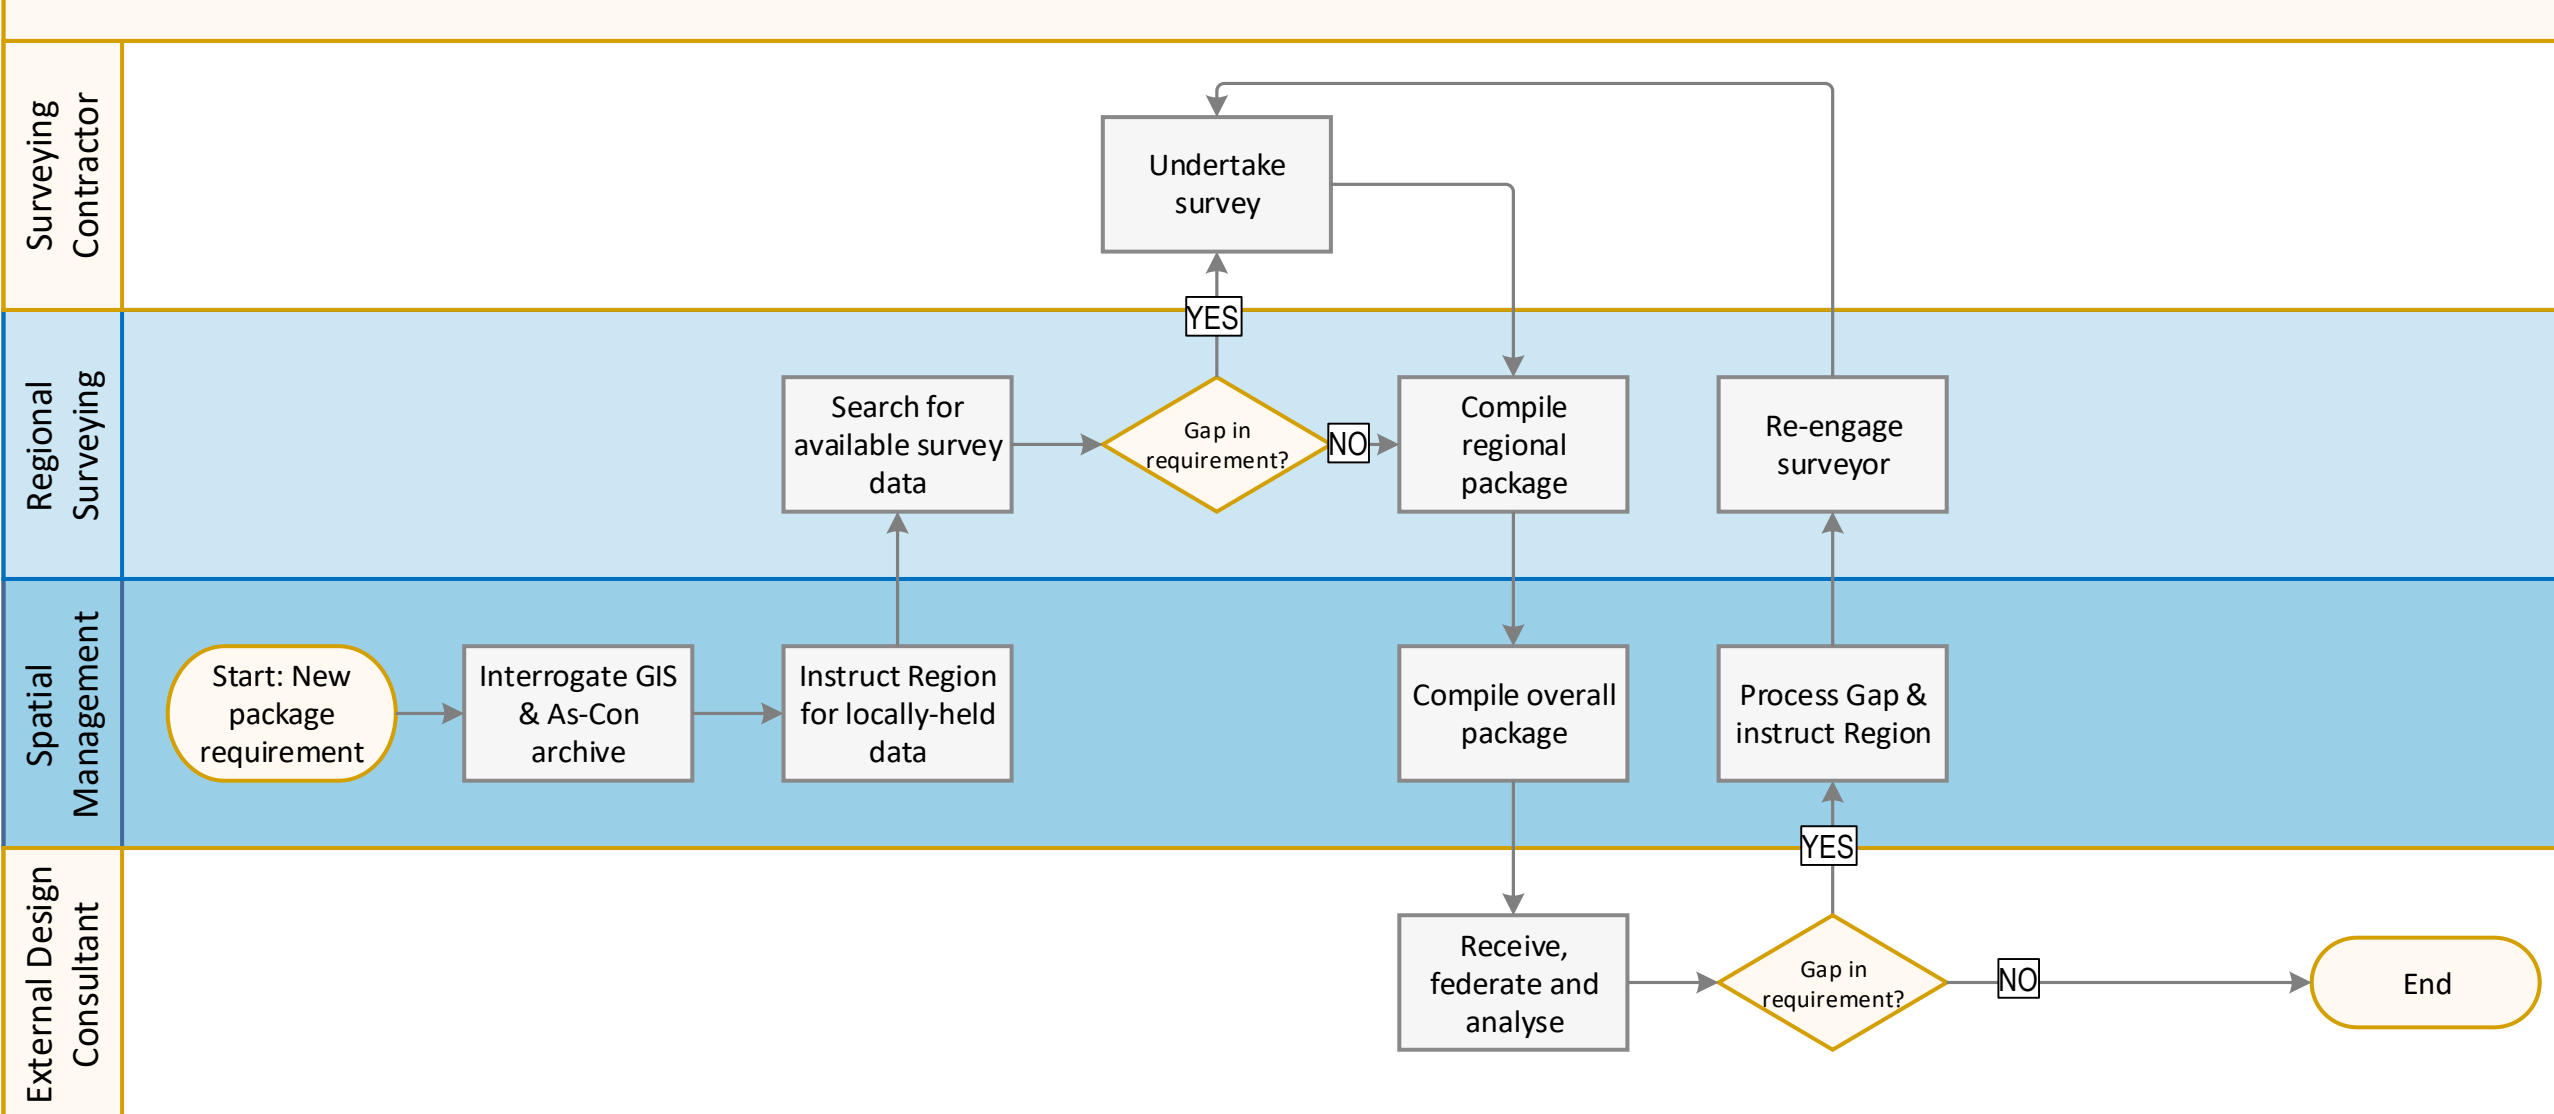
Surveying Contractor

Undertake survey

YES

Regional Surveying

Search for available survey data

Gap in requirement?

NO

Compile regional package

Re-engage surveyor

Spatial Management

Start: New package requirement

Interrogate GIS & As-Con archive

Instruct Region for locally-held data

Compile overall package

Process Gap & instruct Region

YES

External Design Consultant

Receive, federate and analyse

Gap in requirement?

NO

End